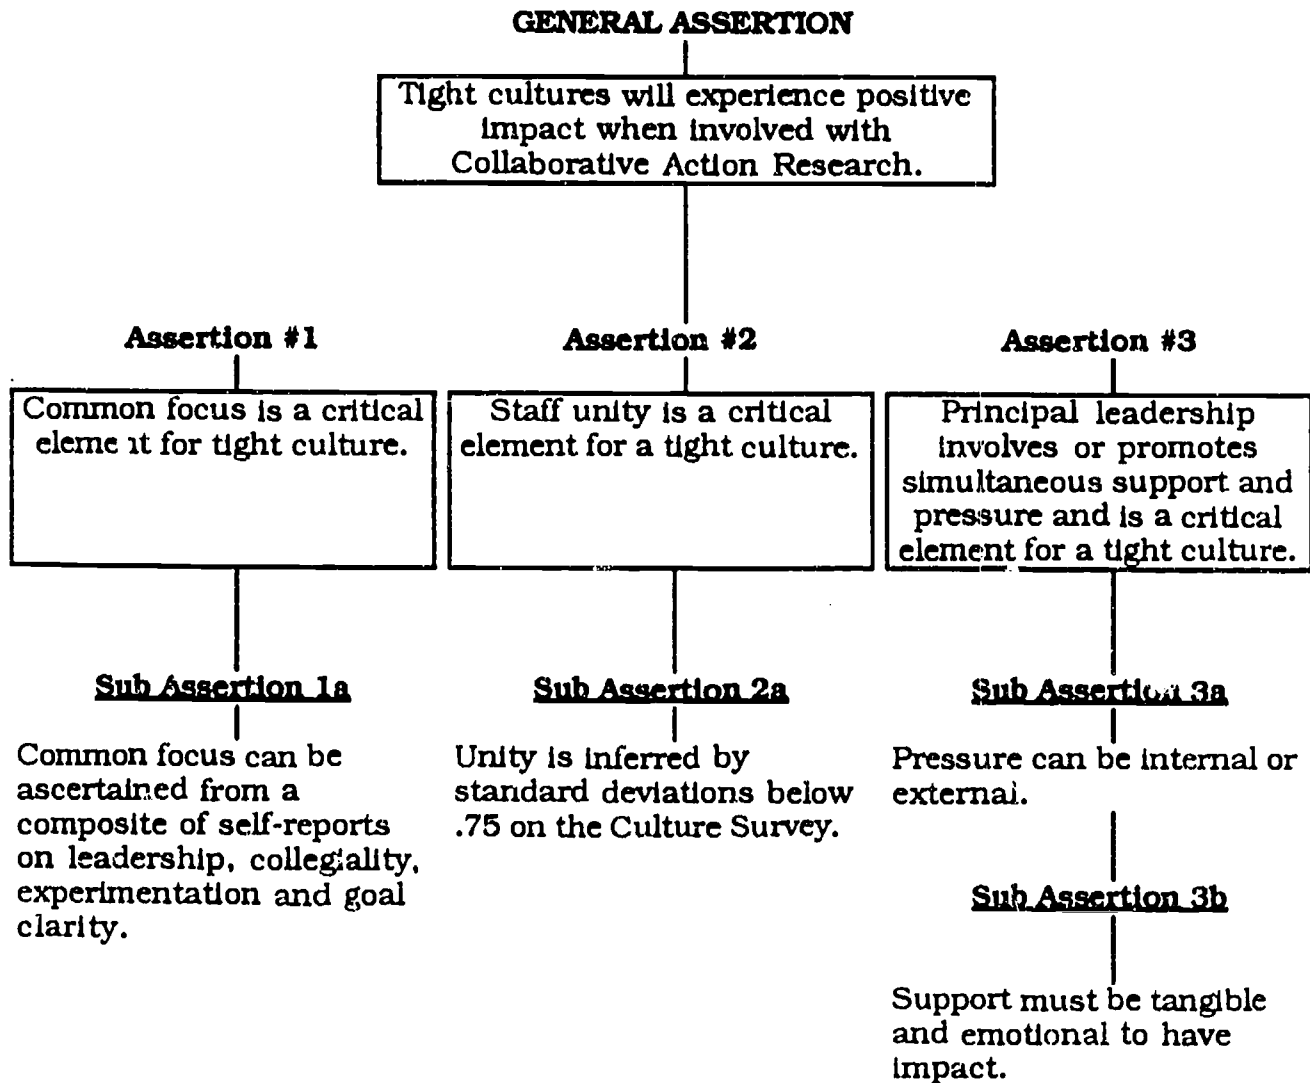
GENERAL ASSERTION

Tight cultures will experience positive impact when involved with Collaborative Action Research.

Assertion #1

Common focus is a critical eleme it for tight culture.

Sub Assertion 1a

Common focus can be ascertained from a composite of self-reports on leadership, collegiality, experimentation and goal clarity.

Assertion #2

Staff unity is a critical element for a tight culture.

Sub Assertion 2a

Unity is inferred by standard deviations below .75 on the Culture Survey.

Assertion #3

Principal leadership involves or promotes simultaneous support and pressure and is a critical element for a tight culture.

Sub Assertion 3a

Pressure can be internal or external.

Sub Assertion 3b

Support must be tangible and emotional to have impact.